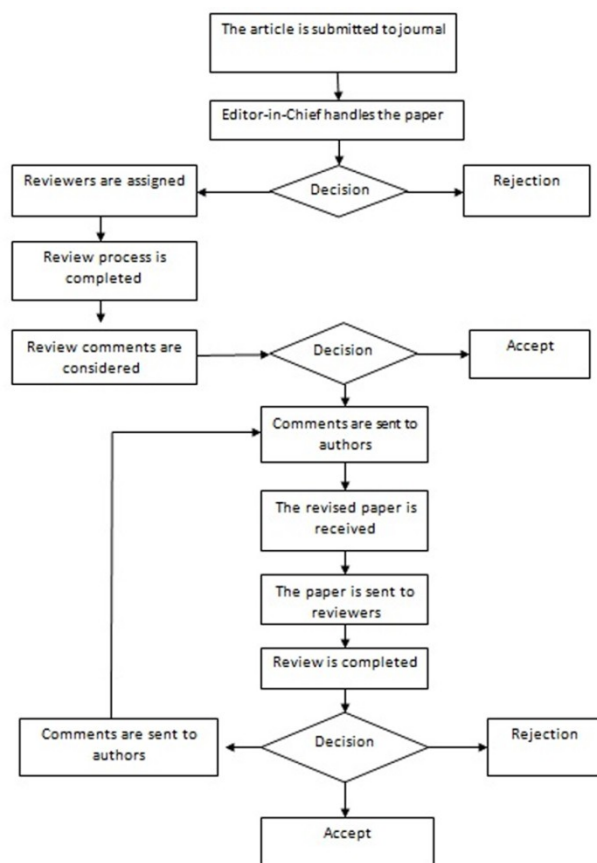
The article is submitted to journal

Editor-in-Chief handles the paper

Reviewers are assigned

Decision

Rejection

Review process is completed

Review comments are considered

Decision

Accept

Comments are sent to authors

The revised paper is received

The paper is sent to reviewers

Review is completed

Comments are sent to authors

Decision

Rejection

Accept